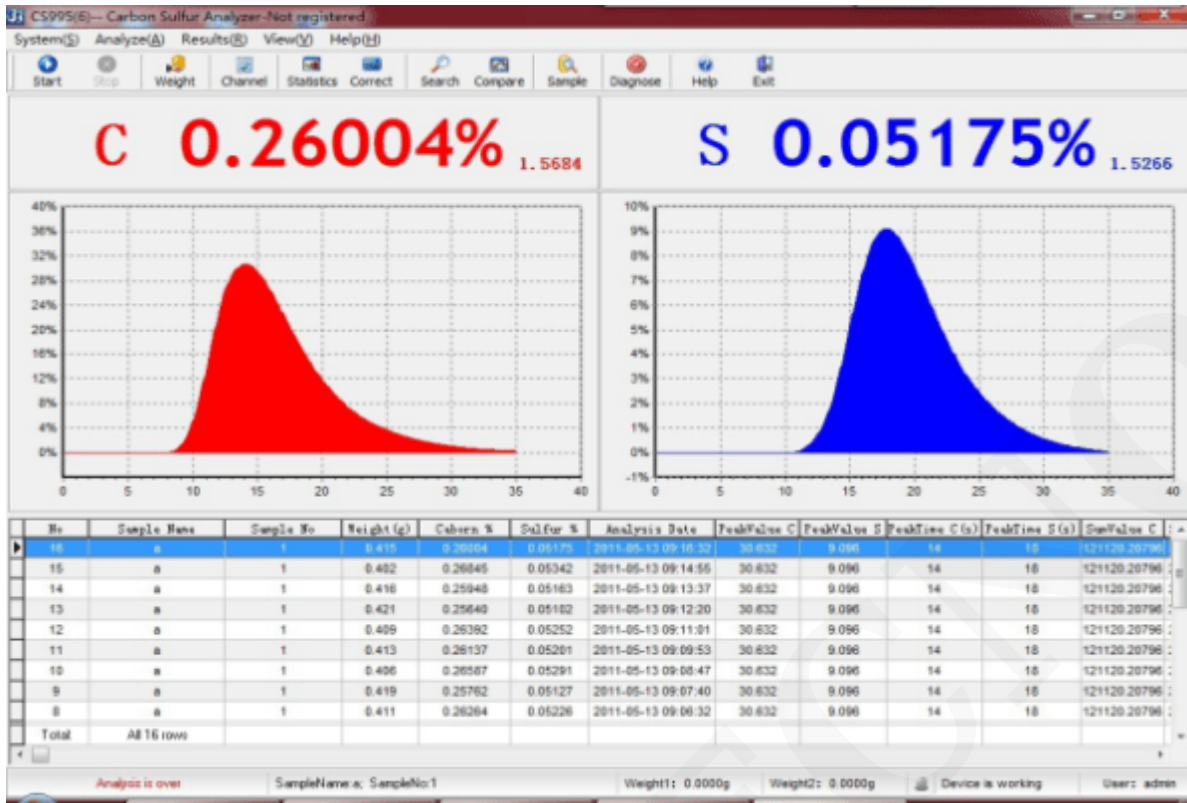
CS995(6)--- Carbon Sulfur Analyzer-Not registered

System(S) Analyze(A) Results(R) View(V) Help(H)

Start Stop Weight Channel Statistics Correct Search Compare Sample Diagnose Help Exit

C 0.26004% 1.5684

S 0.05175% 1.5266

40% 36% 32% 28% 24% 20% 16% 12% 8% 4% 0%

0 5 10 15 20 25 30 35 40

10% 9% 8% 7% 6% 5% 4% 3% 2% 1% 0% -1%

0 5 10 15 20 25 30 35 40

| No | Sample Name | Sample No | Weight(g) | Carbon % | Sulfur % | Analysis Date | PeakValue C | PeakValue S | PeakTime C(s) | PeakTime S(s) | SumValue C |
|---|---|---|---|---|---|---|---|---|---|---|---|
| 16 | a | 1 | 0.415 | 0.26004 | 0.05175 | 2011-05-13 09:16:32 | 30.632 | 9.096 | 14 | 18 | 121120.20796 |
| 15 | a | 1 | 0.402 | 0.26845 | 0.05342 | 2011-05-13 09:14:55 | 30.632 | 9.096 | 14 | 18 | 121120.20796 |
| 14 | a | 1 | 0.416 | 0.25948 | 0.05163 | 2011-05-13 09:13:37 | 30.632 | 9.096 | 14 | 18 | 121120.20796 |
| 13 | a | 1 | 0.421 | 0.25640 | 0.05102 | 2011-05-13 09:12:20 | 30.632 | 9.096 | 14 | 18 | 121120.20796 |
| 12 | a | 1 | 0.409 | 0.26392 | 0.05252 | 2011-05-13 09:11:01 | 30.632 | 9.096 | 14 | 18 | 121120.20796 |
| 11 | a | 1 | 0.413 | 0.26137 | 0.05201 | 2011-05-13 09:09:53 | 30.632 | 9.096 | 14 | 18 | 121120.20796 |
| 10 | a | 1 | 0.406 | 0.26587 | 0.05291 | 2011-05-13 09:08:47 | 30.632 | 9.096 | 14 | 18 | 121120.20796 |
| 9 | a | 1 | 0.419 | 0.25762 | 0.05127 | 2011-05-13 09:07:40 | 30.632 | 9.096 | 14 | 18 | 121120.20796 |
| 8 | a | 1 | 0.411 | 0.26264 | 0.05226 | 2011-05-13 09:06:32 | 30.632 | 9.096 | 14 | 18 | 121120.20796 |
| Total | All 16 rows | | | | | | | | | | |

Analysis is over | SampleName:a; SampleNo:1 | Weight1: 0.0000g | Weight2: 0.0000g | Device is working | User: admin